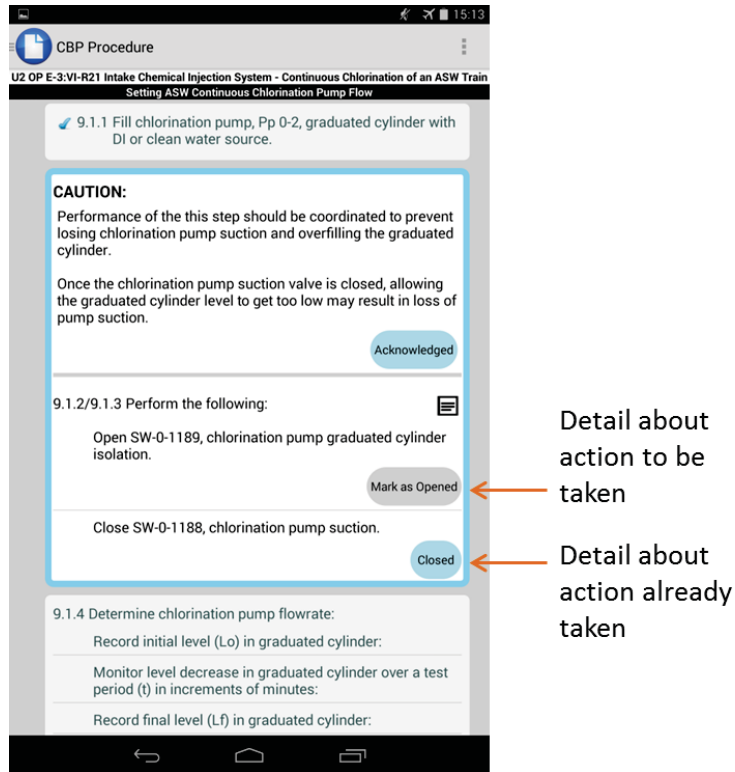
15:13

CBP Procedure

U2 OP E-3:VI-R21 Intake Chemical Injection System - Continuous Chlorination of an ASW Train

Setting ASW Continuous Chlorination Pump Flow

9.1.1 Fill chlorination pump, Pp 0-2, graduated cylinder with DI or clean water source.

CAUTION:

Performance of the this step should be coordinated to prevent losing chlorination pump suction and overfilling the graduated cylinder.

Once the chlorination pump suction valve is closed, allowing the graduated cylinder level to get too low may result in loss of pump suction.

Acknowledged

9.1.2/9.1.3 Perform the following:

Open SW-0-1189, chlorination pump graduated cylinder isolation.

Mark as Opened

Close SW-0-1188, chlorination pump suction.

Closed

9.1.4 Determine chlorination pump flowrate:

Record initial level (Lo) in graduated cylinder:

Monitor level decrease in graduated cylinder over a test period (t) in increments of minutes:

Record final level (Lf) in graduated cylinder:

Detail about action to be taken

Detail about action already taken